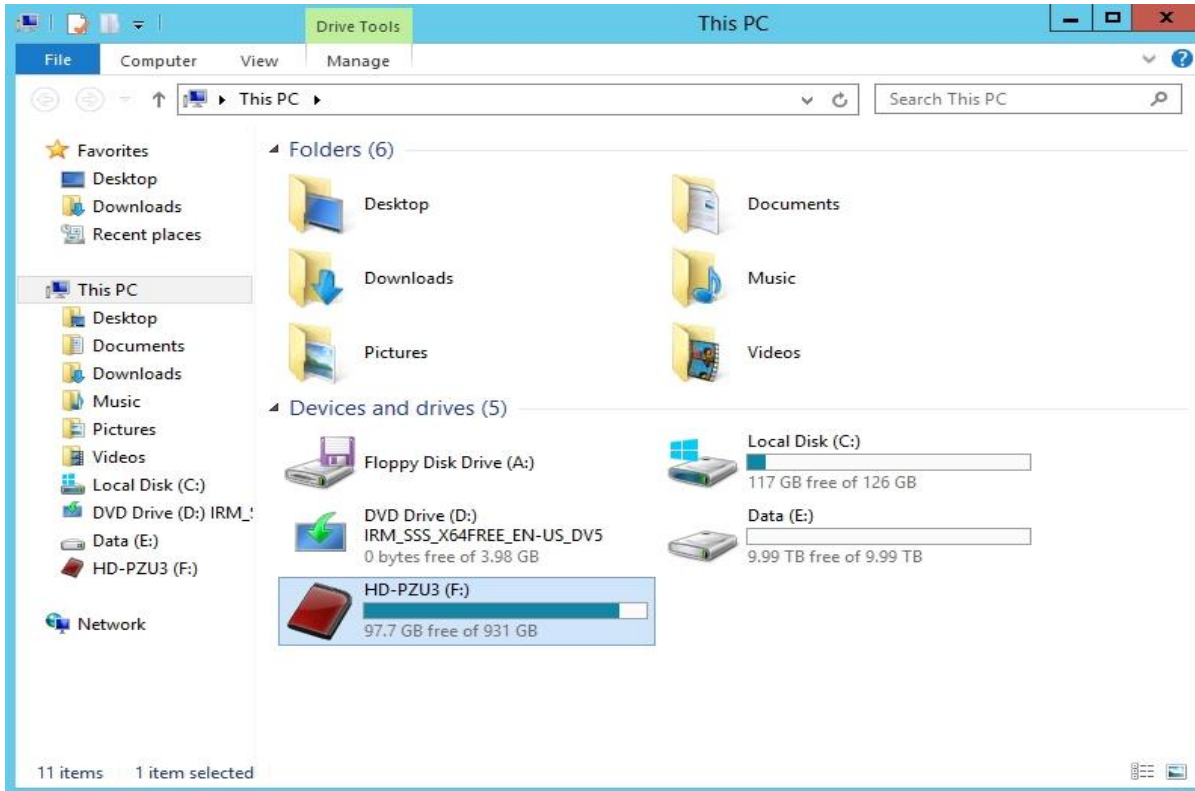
Drive Tools
This PC
File
Computer
View
Manage
This PC
Search This PC

Favorites
Desktop
Downloads
Recent places

This PC
Desktop
Documents
Downloads
Music
Pictures
Videos
Local Disk (C:)
DVD Drive (D:) IRM_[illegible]
Data (E:)
HD-PZU3 (F:)

Network

Folders (6)
Desktop
Documents
Downloads
Music
Pictures
Videos

Devices and drives (5)
Floppy Disk Drive (A:)
Local Disk (C:)
117 GB free of 126 GB
DVD Drive (D:)
IRM_SSS_X64FREE_EN-US_DV5
0 bytes free of 3.98 GB
Data (E:)
9.99 TB free of 9.99 TB
HD-PZU3 (F:)
97.7 GB free of 931 GB

11 items
1 item selected